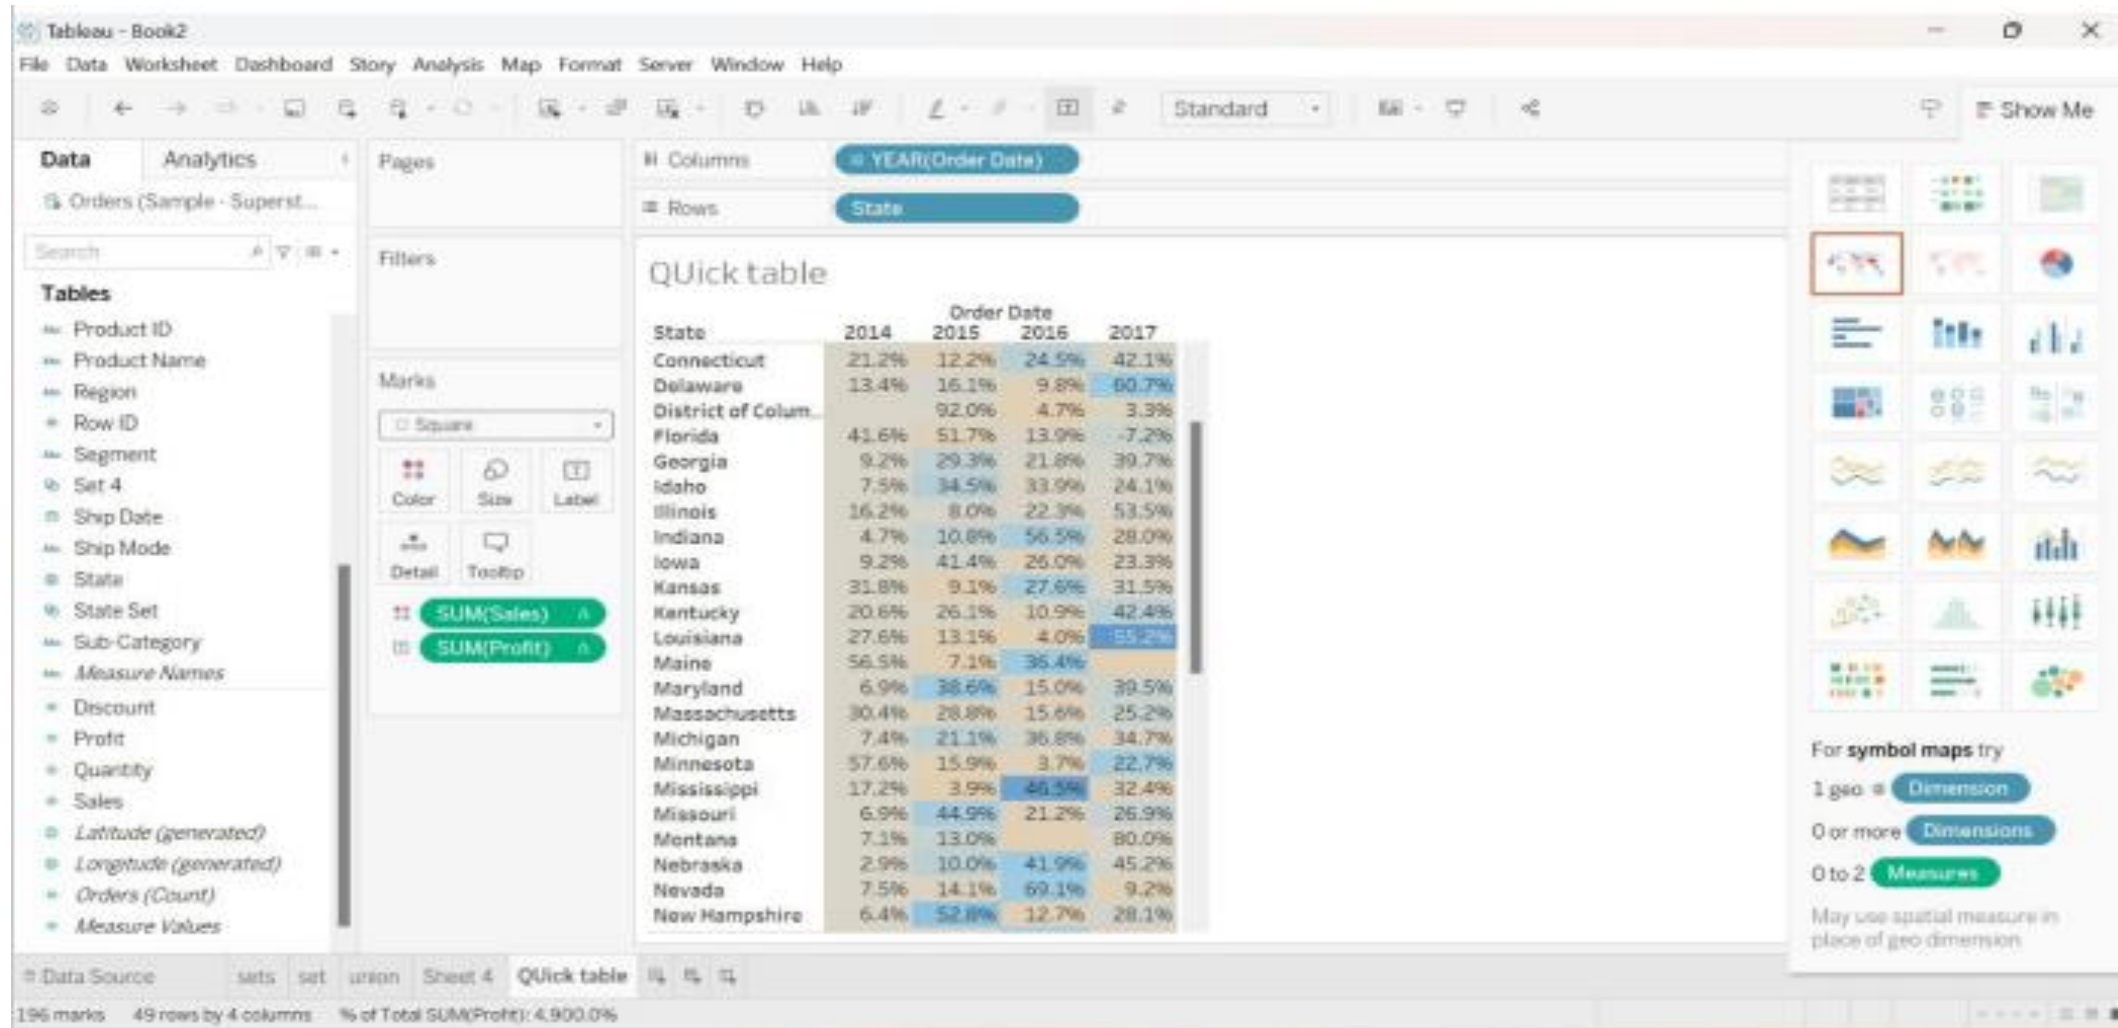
Tableau - Book2

File Data Worksheet Dashboard Story Analysis Map Format Server Window Help

Standard

Show Me

Data Analytics

Orders (Sample - Superst...

Search

Tables

Product ID
Product Name
Region
Row ID
Segment
Set 4
Ship Date
Ship Mode
State
State Set
Sub-Category
Measure Names
Discount
Profit
Quantity
Sales
Latitude (generated)
Longitude (generated)
Orders (Count)
Measure Values

Pages

Filters

Marks

Square

Color Size Label

Detail Tooltip

SUM(Sales)

SUM(Profit)

Columns YEAR(Order Date)

Rows State

QUick table

Order Date

| State | 2014 | 2015 | 2016 | 2017 |
|---|---|---|---|---|
| Connecticut | 21.2% | 12.2% | 24.5% | 42.1% |
| Delaware | 13.4% | 16.1% | 9.8% | 60.7% |
| District of Colum... | | 92.0% | 4.7% | 3.3% |
| Florida | 41.6% | 51.7% | 13.9% | -7.2% |
| Georgia | 9.2% | 29.3% | 21.8% | 39.7% |
| Idaho | 7.5% | 34.5% | 33.9% | 24.1% |
| Illinois | 16.2% | 8.0% | 22.3% | 53.5% |
| Indiana | 4.7% | 10.8% | 56.5% | 28.0% |
| Iowa | 9.2% | 41.4% | 26.0% | 23.3% |
| Kansas | 31.8% | 9.1% | 27.6% | 31.5% |
| Kentucky | 20.6% | 26.1% | 10.9% | 42.4% |
| Louisiana | 27.6% | 13.1% | 4.0% | 55.2% |
| Maine | 56.5% | 7.1% | 36.4% | |
| Maryland | 6.9% | 38.6% | 15.0% | 39.5% |
| Massachusetts | 30.4% | 28.8% | 15.6% | 25.2% |
| Michigan | 7.4% | 21.1% | 36.8% | 34.7% |
| Minnesota | 57.6% | 15.9% | 3.7% | 22.7% |
| Mississippi | 17.2% | 3.9% | 46.5% | 32.4% |
| Missouri | 6.9% | 44.9% | 21.2% | 26.9% |
| Montana | 7.1% | 13.0% | | 80.0% |
| Nebraska | 2.9% | 10.0% | 41.9% | 45.2% |
| Nevada | 7.5% | 14.1% | 69.1% | 9.2% |
| New Hampshire | 6.4% | 52.8% | 12.7% | 28.1% |

For symbol maps try

1 geo Dimension

0 or more Dimensions

0 to 2 Measures

May use spatial measure in place of geo dimension

Data Source sets set union Sheet 4 QUick table

196 marks 49 rows by 4 columns % of Total SUM(Profit): 4,900.0%